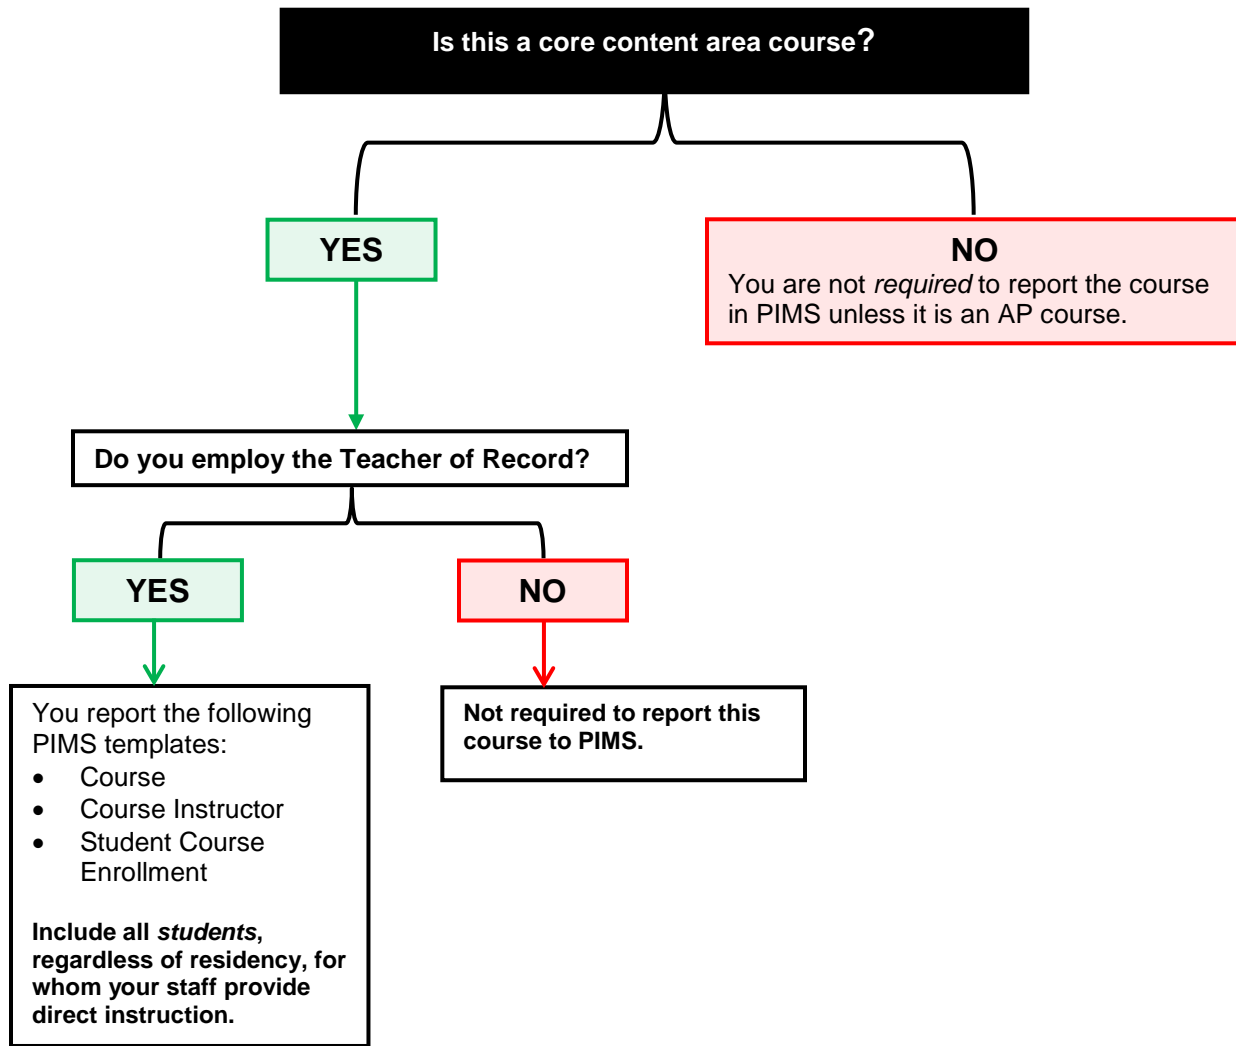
Is this a core content area course?

YES

NO
You are not required to report the course in PIMS unless it is an AP course.

Do you employ the Teacher of Record?

YES

NO

You report the following PIMS templates:
- Course
- Course Instructor
- Student Course Enrollment

Include all students, regardless of residency, for whom your staff provide direct instruction.

Not required to report this course to PIMS.